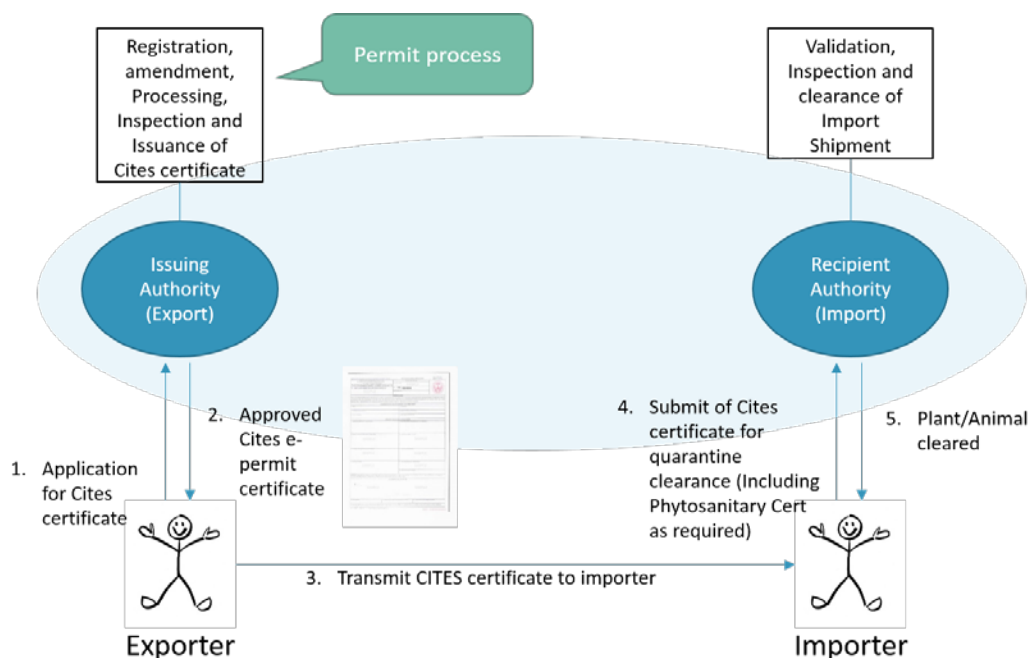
Registration, amendment, Processing, Inspection and Issuance of Cites certificate

Permit process

Validation, Inspection and clearance of Import Shipment

Issuing Authority (Export)

Recipient Authority (Import)

1. Application for Cites certificate

2. Approved Cites e-permit certificate

4. Submit of Cites certificate for quarantine clearance (Including Phytosanitary Cert as required)

5. Plant/Animal cleared

3. Transmit CITES certificate to importer

Exporter

Importer